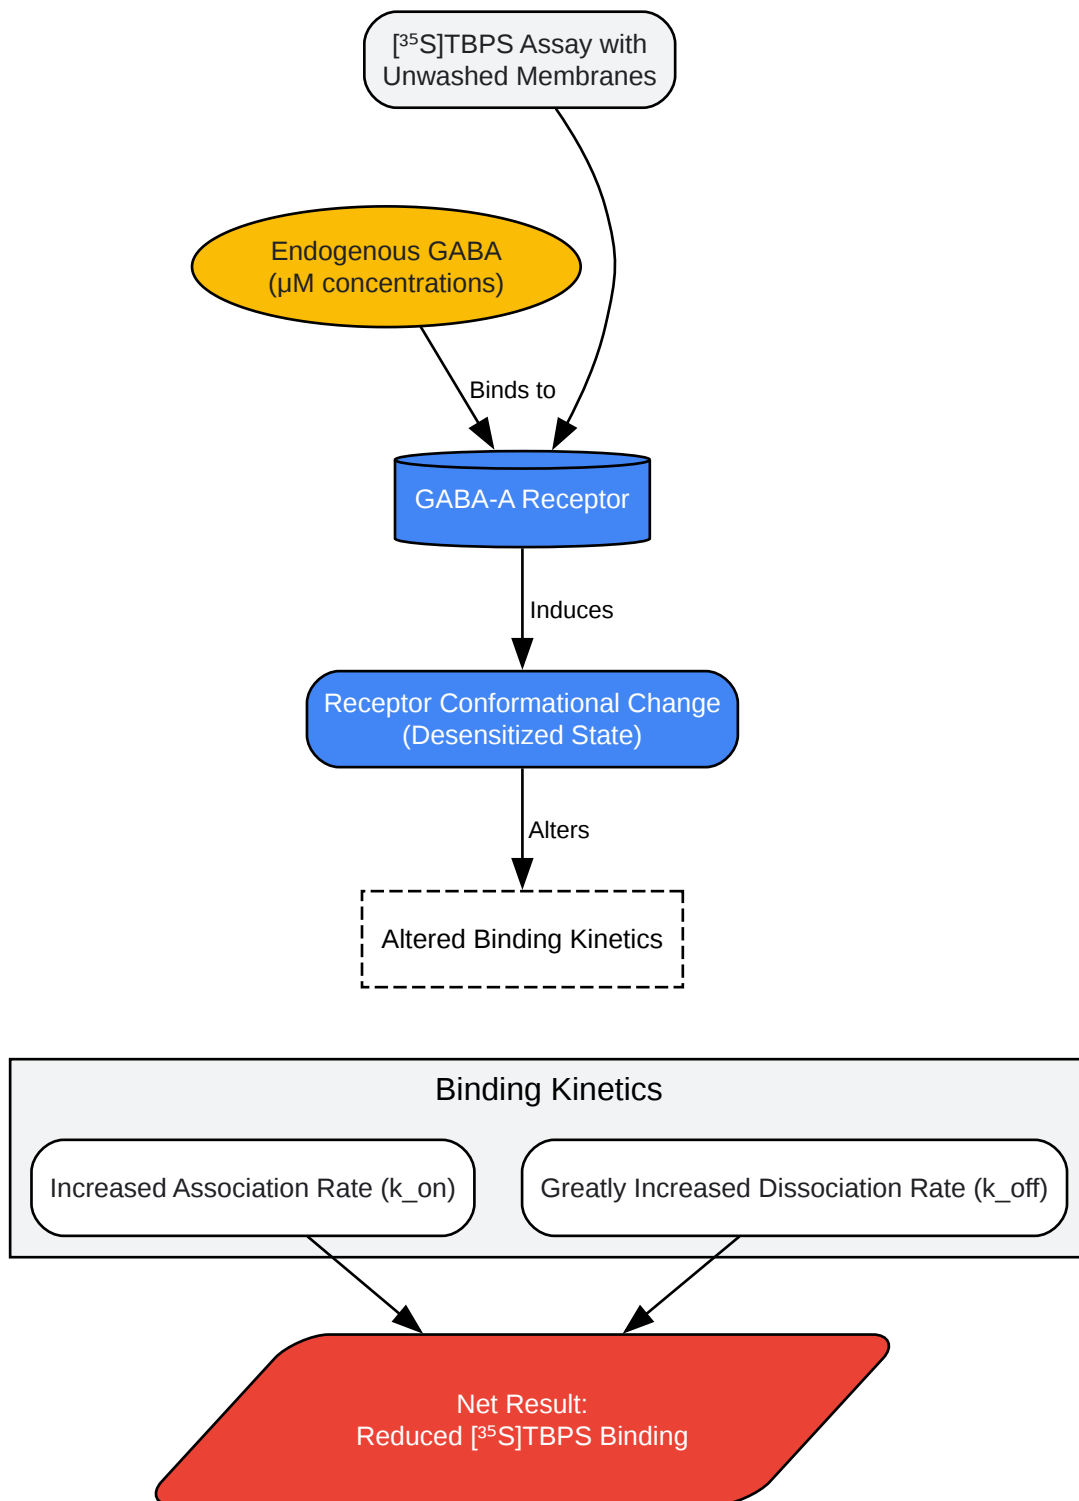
[$^{35}$S]TBPS Assay with Unwashed Membranes

Endogenous GABA (μM concentrations)

Binds to

GABA-A Receptor

Induces

Receptor Conformational Change (Desensitized State)

Alters

Altered Binding Kinetics

Binding Kinetics

Increased Association Rate (k_on)

Greatly Increased Dissociation Rate (k_off)

Net Result:
Reduced [$^{35}$S]TBPS Binding